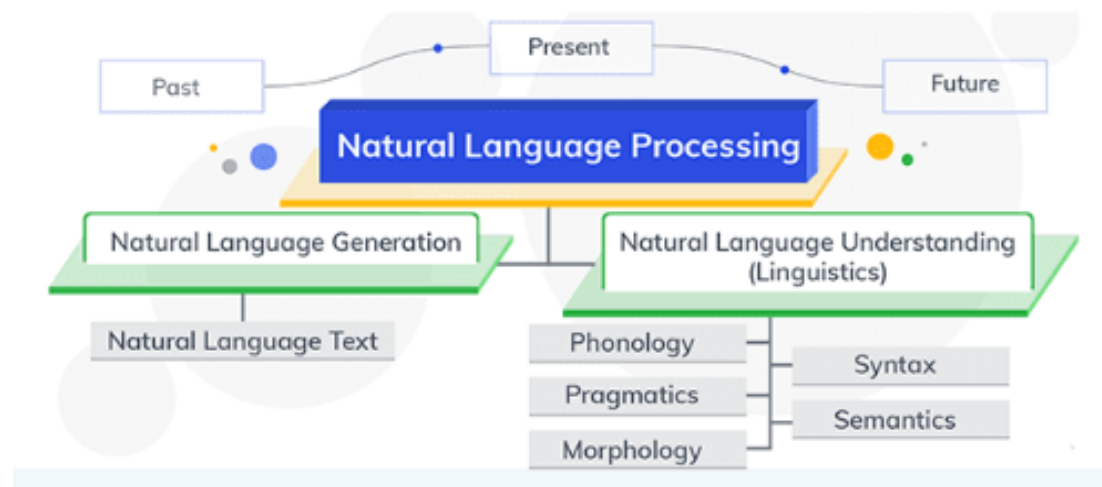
Past

Present

Future

Natural Language Processing

Natural Language Generation

Natural Language Understanding (Linguistics)

Natural Language Text

Phonology

Pragmatics

Morphology

Syntax

Semantics